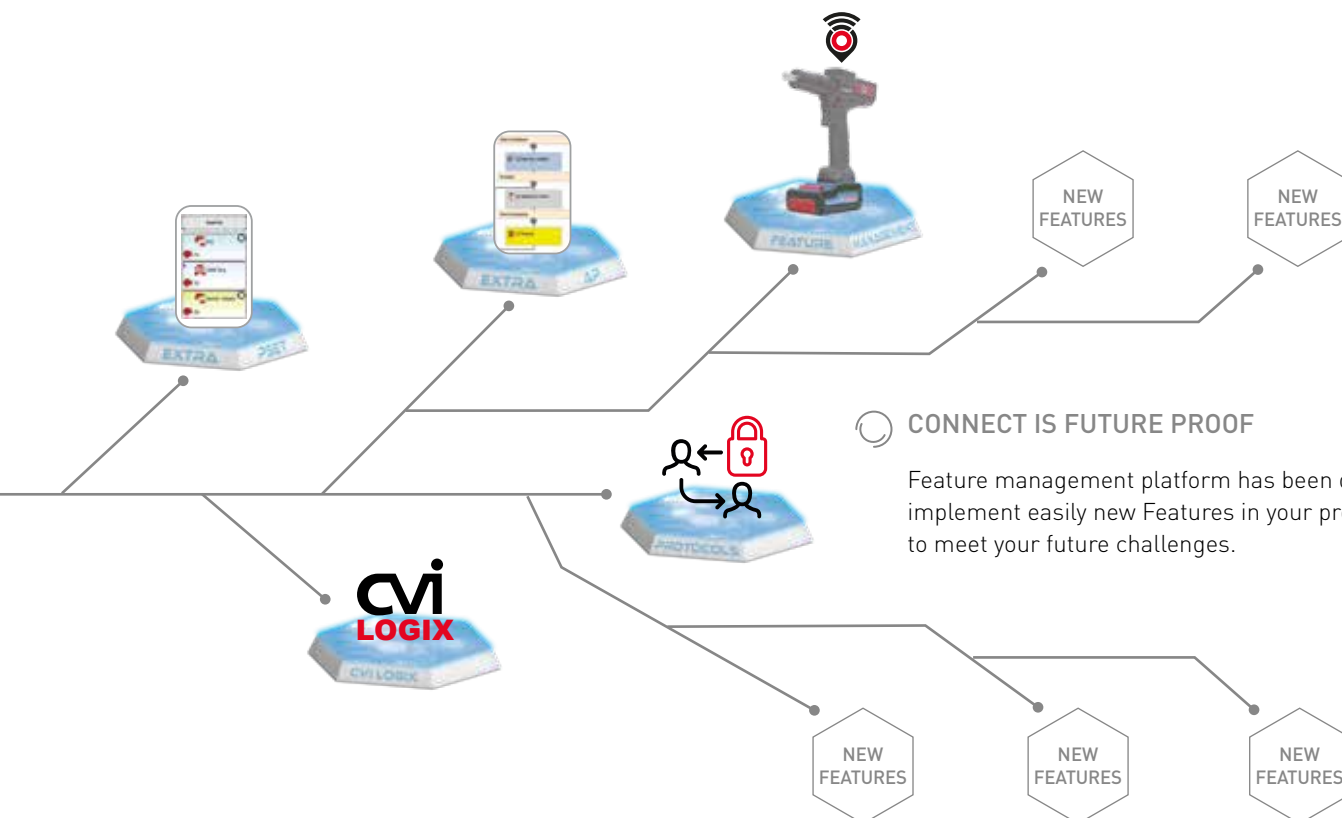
NEW FEATURES

NEW FEATURES

EXTRA PSET

EXTRA AP

FEATURE MANAGEMENT

CONNECT IS FUTURE PROOF

Feature management platform has been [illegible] implement easily new Features in your pr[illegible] to meet your future challenges.

PROTOCOLS

cvi LOGIX

CVI LOGIX

NEW FEATURES

NEW FEATURES

NEW FEATURES